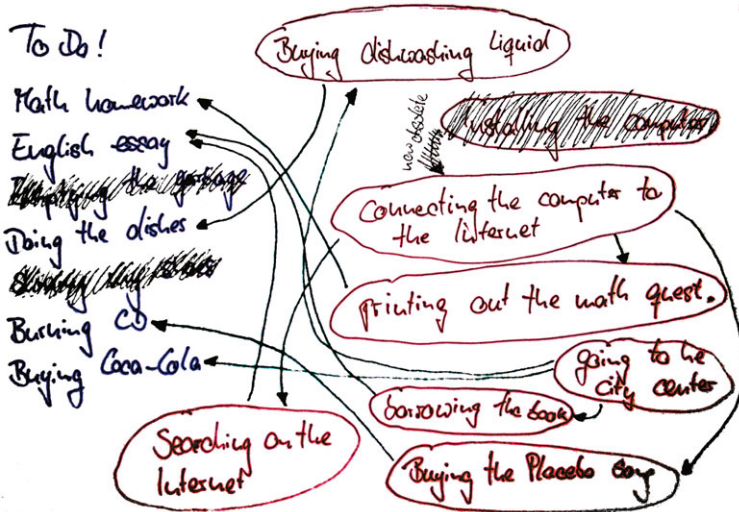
To Do!
Math homework
English essay
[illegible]
Doing the dishes
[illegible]
Burning CD
Buying Coca-Cola

Buying dishwashing liquid

new obstacle

Installing the computer

Connecting the computer to the Internet

printing out the math quest.

going to the city center

borrowing the book

Searching on the Internet

Buying the Placebo song